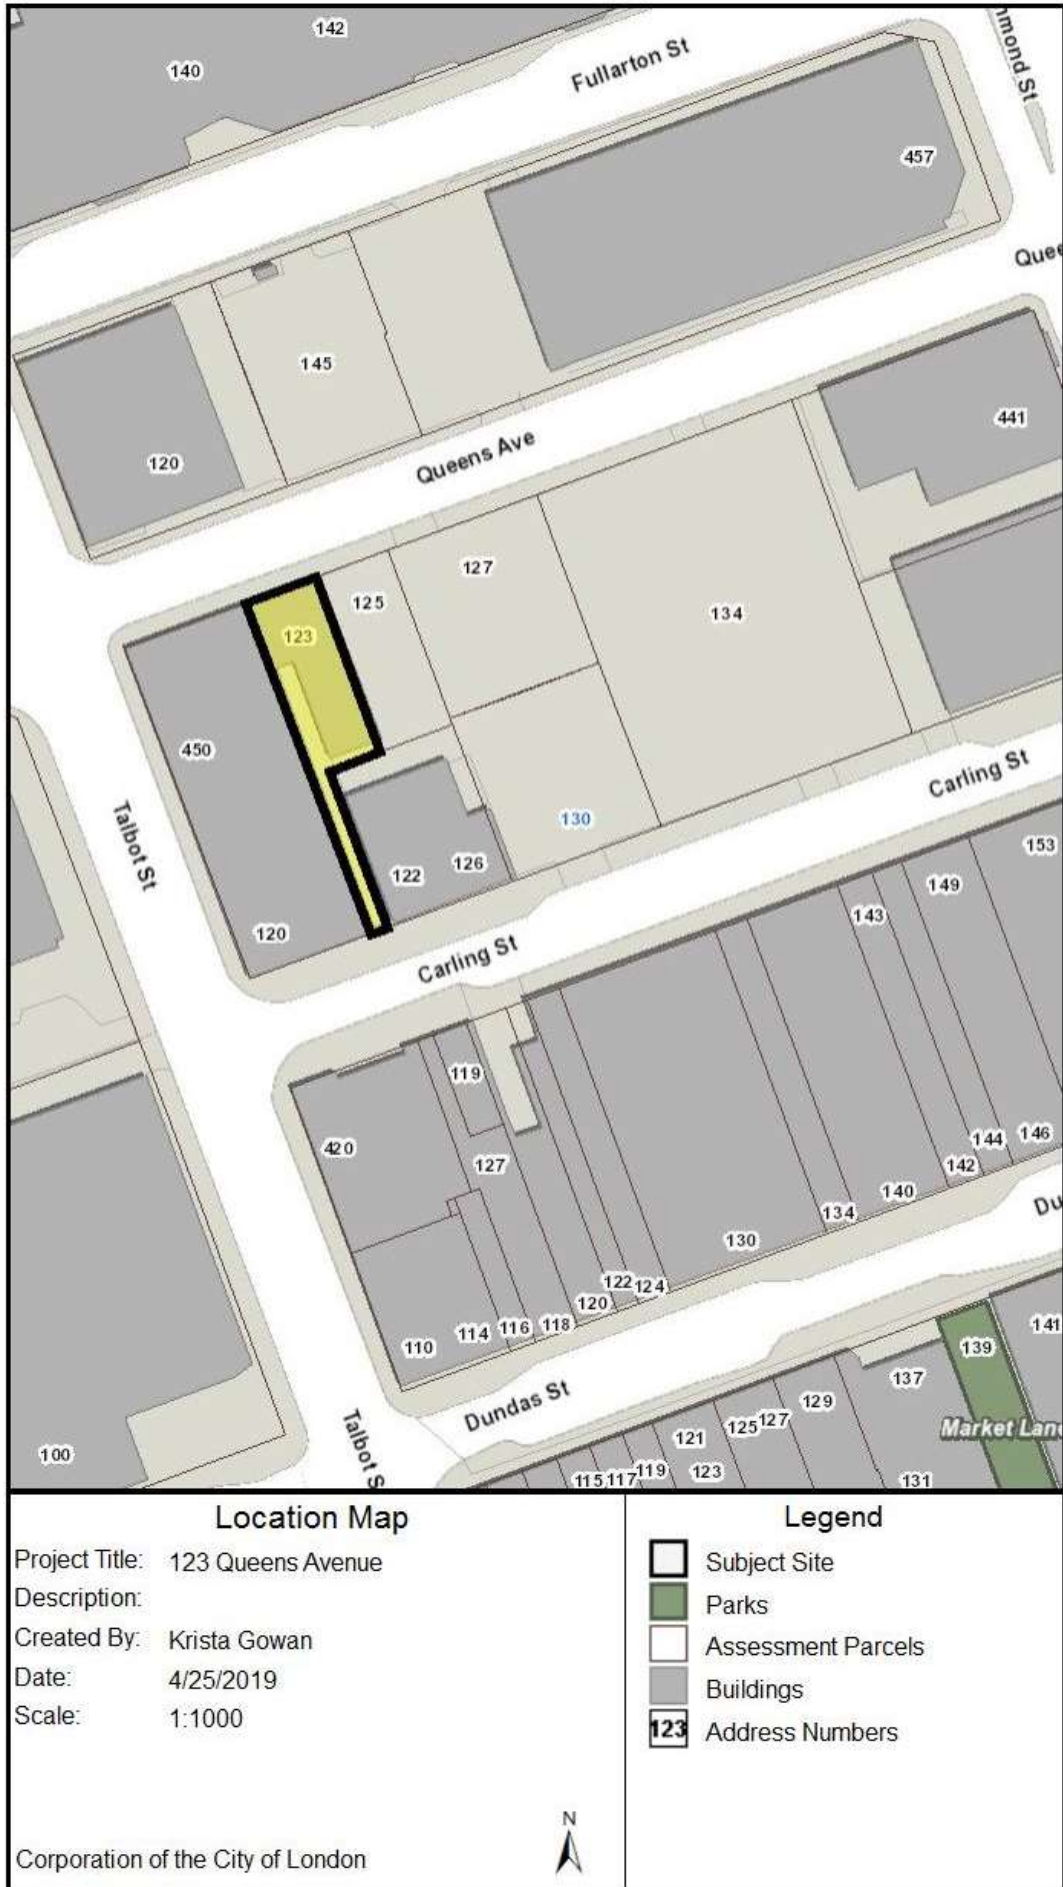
142
140
Fullarton St
mond St
457
Quee
145
120
Queens Ave
441
127
125
123
134
450
Talbot St
Carling St
130
153
122
126
149
143
120
Carling St
119
420
127
144
146
142
140
Du
134
130
122
124
120
110
114
116
118
141
139
137
Dundas St
129
125
127
Market Lane
121
100
Talbot S
115
117
119
123
131

Location Map
Project Title: 123 Queens Avenue
Description:
Created By: Krista Gowan
Date: 4/25/2019
Scale: 1:1000

Corporation of the City of London

N

Legend
Subject Site
Parks
Assessment Parcels
Buildings
123 Address Numbers